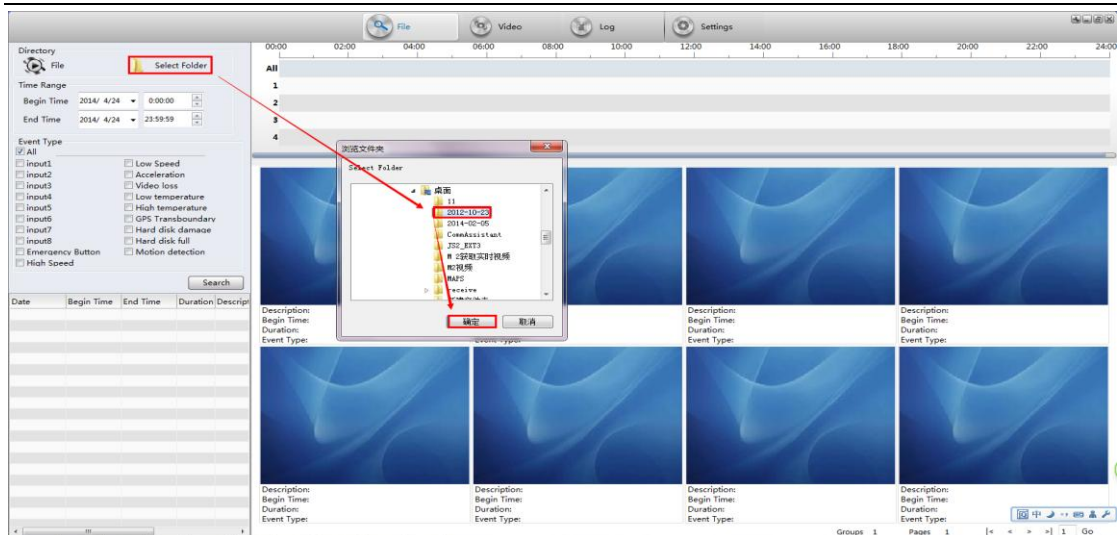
File Video Log Settings

Directory
File
Select Folder
Time Range
Begin Time 2014/ 4/24 0:00:00
End Time 2014/ 4/24 23:59:59
Event Type
All
input1
input2
input3
input4
input5
input6
input7
input8
Emergency Button
High Speed
Low Speed
Acceleration
Video loss
Low temperature
High temperature
GPS Transboundary
Hard disk damage
Hard disk full
Motion detection
Search

| Date | Begin Time | End Time | Duration | Descrip |
|---|---|---|---|---|

00:00 02:00 04:00 06:00 08:00 10:00 12:00 14:00 16:00 18:00 20:00 22:00 24:00
All
1
2
3
4

浏览文件夹
Select Folder
桌面
11
2012-10-23
2014-02-05
CommAssistant
JSS_EXT3
M 2获取实时视频
MC视频
MAPS
receive
确定 取消

Description:
Begin Time:
Duration:
Event Type:

Description:
Begin Time:
Duration:
Event Type:

Description:
Begin Time:
Duration:
Event Type:

Description:
Begin Time:
Duration:
Event Type:

Description:
Begin Time:
Duration:
Event Type:

Description:
Begin Time:
Duration:
Event Type:

Description:
Begin Time:
Duration:
Event Type:

Description:
Begin Time:
Duration:
Event Type:

Groups 1 Pages 1 |< < > >| 1 Go